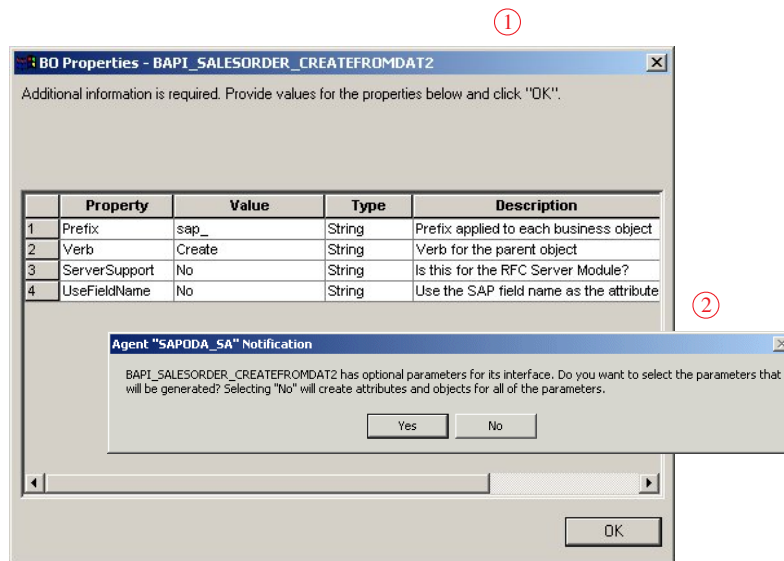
①

BO Properties - BAPI_SALESORDER_CREATEFROMDAT2

Additional information is required. Provide values for the properties below and click "OK".

| | Property | Value | Type | Description |
|---|---|---|---|---|
| 1 | Prefix | sap_ | String | Prefix applied to each business object |
| 2 | Verb | Create | String | Verb for the parent object |
| 3 | ServerSupport | No | String | Is this for the RFC Server Module? |
| 4 | UseFieldName | No | String | Use the SAP field name as the attribute |

②

Agent "SAPODA_SA" Notification

BAPI_SALESORDER_CREATEFROMDAT2 has optional parameters for its interface. Do you want to select the parameters that will be generated? Selecting "No" will create attributes and objects for all of the parameters.

Yes No

OK